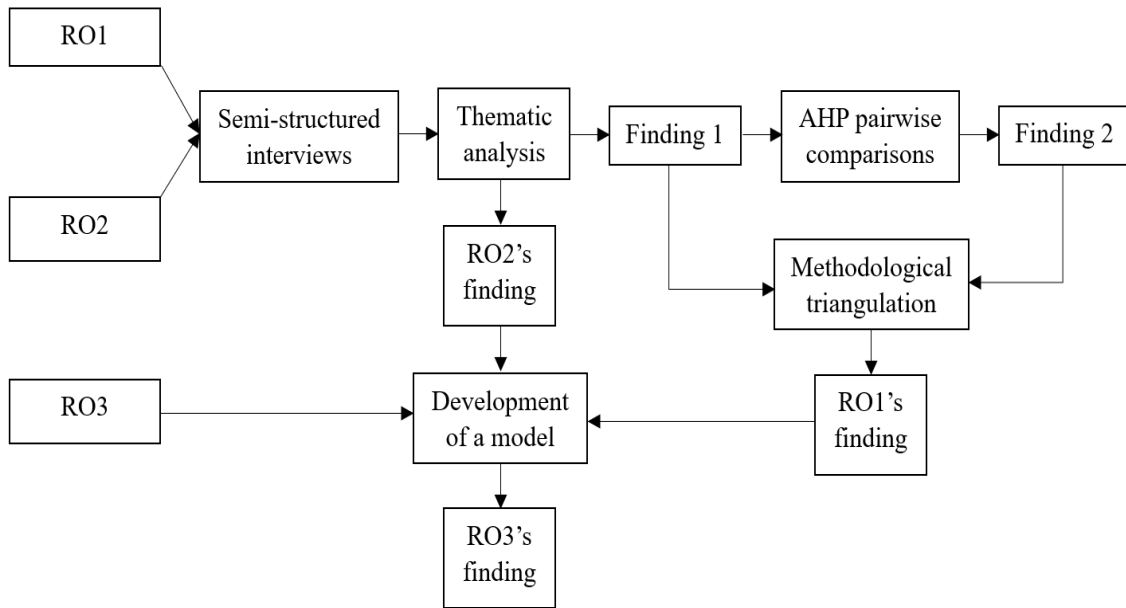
RO1

RO2

Semi-structured interviews

Thematic analysis

Finding 1

AHP pairwise comparisons

Finding 2

RO2’s finding

Methodological triangulation

RO3

Development of a model

RO1’s finding

RO3’s finding